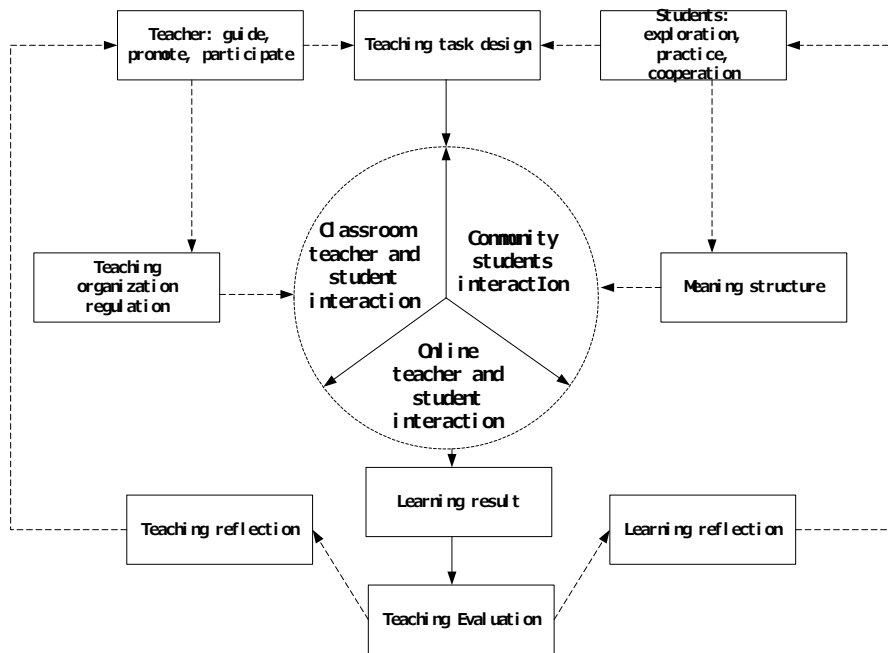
Teacher: guide, promote, participate

Teaching task design

Students: exploration, practice, cooperation

Teaching organization regulation

Classroom teacher and student interaction

Community students interactIon

Meaning structure

Online teacher and student interaction

Learning result

Teaching reflection

Learning reflection

Teaching Evaluation